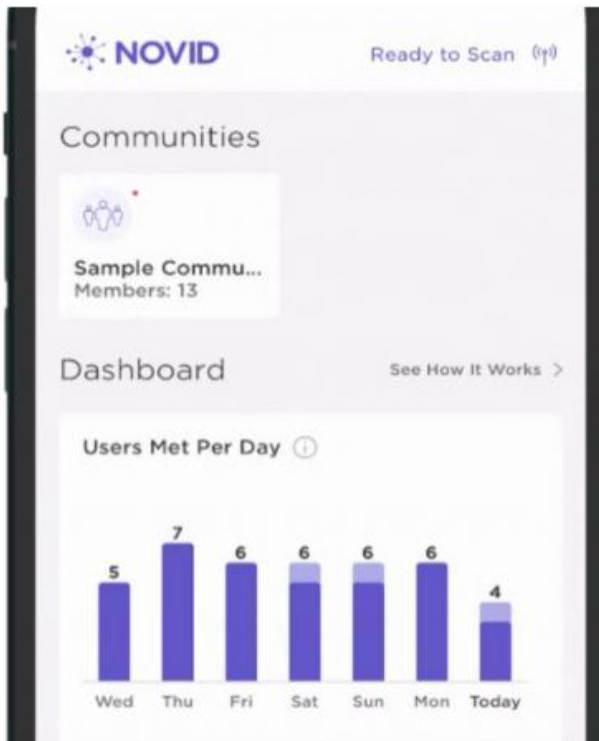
NOVID

Ready to Scan

Communities

Sample Commu...
Members: 13

Dashboard

See How It Works >

Users Met Per Day

| 5 | 7 | 6 | 6 | 6 | 6 | 4 |
|---|---|---|---|---|---|---|
| Wed | Thu | Fri | Sat | Sun | Mon | Today |